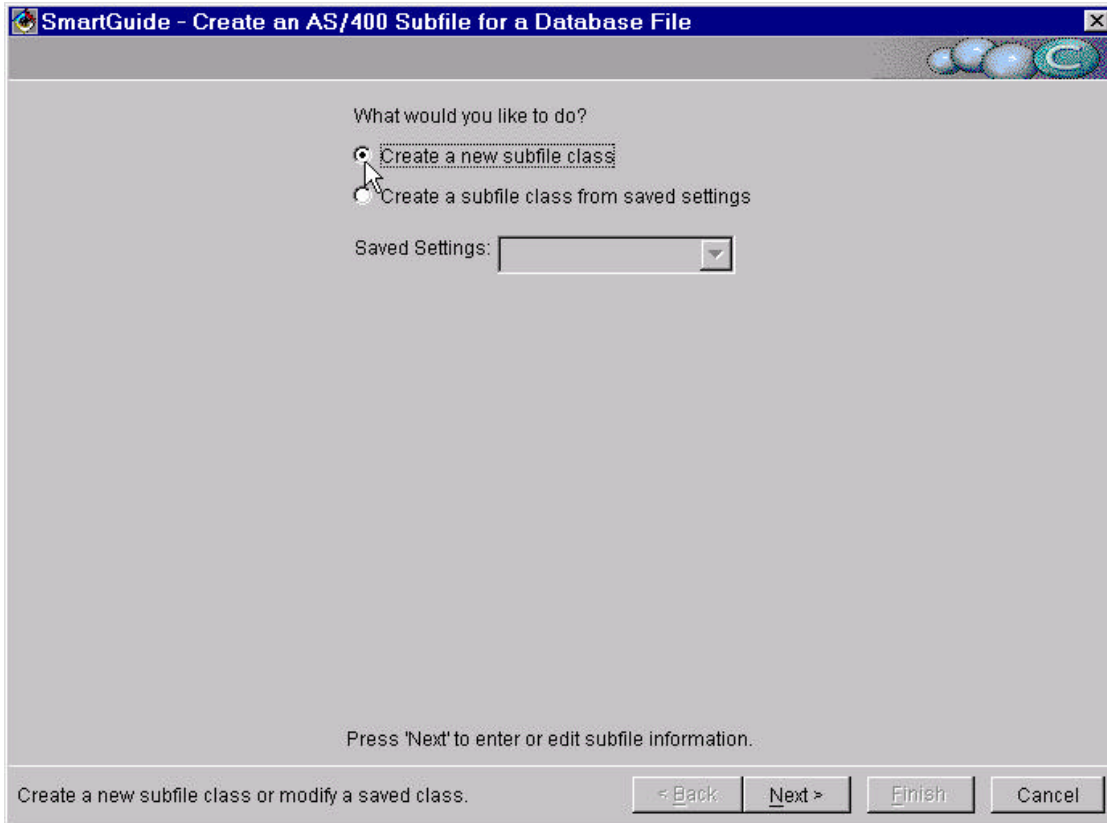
SmartGuide - Create an AS/400 Subfile for a Database File

What would you like to do?

Create a new subfile class

Create a subfile class from saved settings

Saved Settings:

Press 'Next' to enter or edit subfile information.

Create a new subfile class or modify a saved class.

< Back

Next >

Finish

Cancel